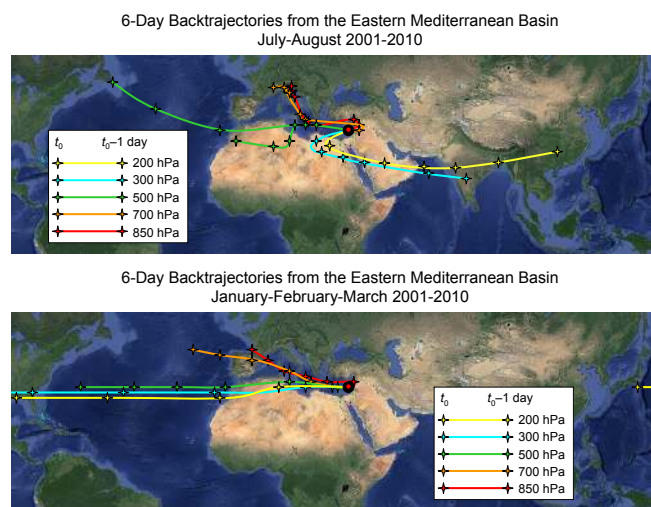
6-Day Backtrajectories from the Eastern Mediterranean Basin
July-August 2001-2010

$t_0$ $t_0$–1 day
200 hPa
300 hPa
500 hPa
700 hPa
850 hPa

6-Day Backtrajectories from the Eastern Mediterranean Basin
January-February-March 2001-2010

$t_0$ $t_0$–1 day
200 hPa
300 hPa
500 hPa
700 hPa
850 hPa